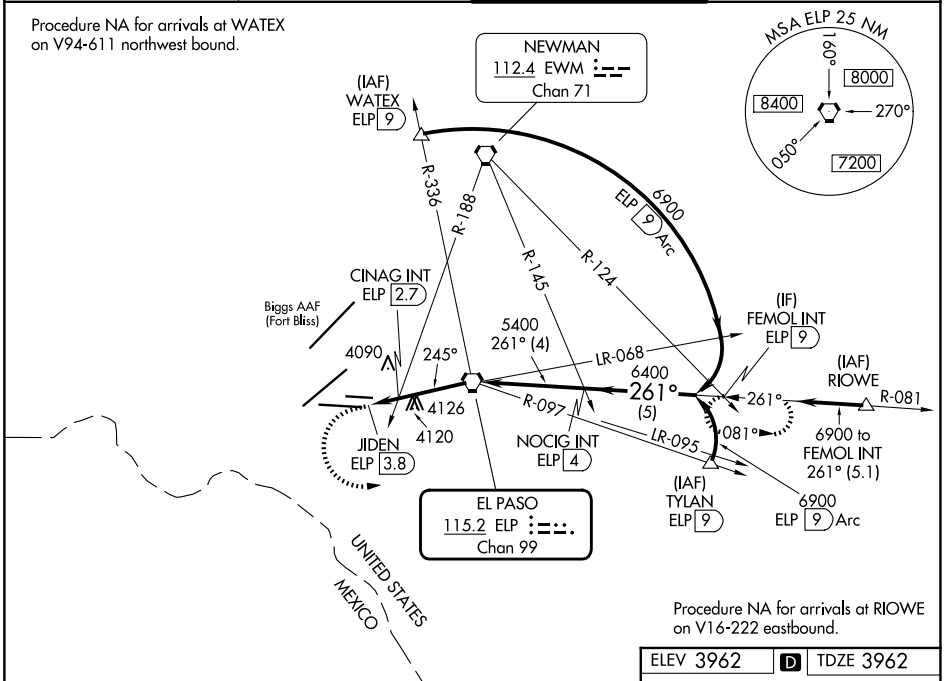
Procedure NA for arrivals at WATEX on V94-611 northwest bound.

NEWMAN
112.4 EWM
Chan 71

MSA ELP 25 NM
160°
8000
8400
270°
050°
7200

(IAF)
WATEX
ELP 9

R-336
R-188
R-145
R-124

6900
ELP 9 Arc

CINAG INT
ELP 2.7

Biggs AAF
(Fort Bliss)

5400
261° (4)

LR-068

(IF)
FEMOL INT
ELP 9

4090
245°

6400
261°
(5)

(IAF)
RIOWE
R-081

261°

4126
4120

R-097
LR-095

081°

JIDEN
ELP 3.8

NOCIG INT
ELP 4

6900 to
FEMOL INT
261° (5.1)

(IAF)
TYLAN
ELP 9

6900
ELP 9 Arc

EL PASO
115.2 ELP
Chan 99

UNITED STATES
MEXICO

Procedure NA for arrivals at RIOWE on V16-222 eastbound.

| ELEV 3962 | D | TDZE 3962 |